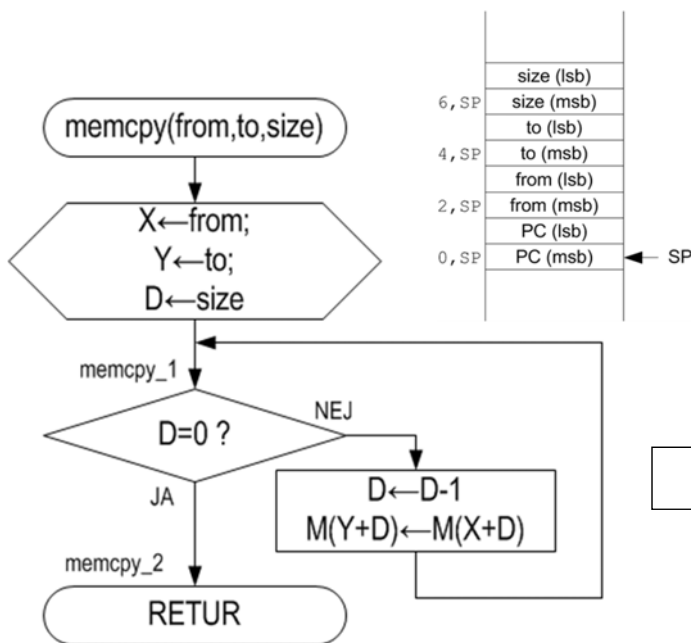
memcpy(from,to,size)

X←from;
Y←to;
D←size

size (lsb)
6,SP size (msb)
to (lsb)
4,SP to (msb)
from (lsb)
2,SP from (msb)
PC (lsb)
0,SP PC (msb)
SP

memcpy_1

D=0 ?

NEJ

JA

D←D-1
M(Y+D)←M(X+D)

memcpy_2

RETUR